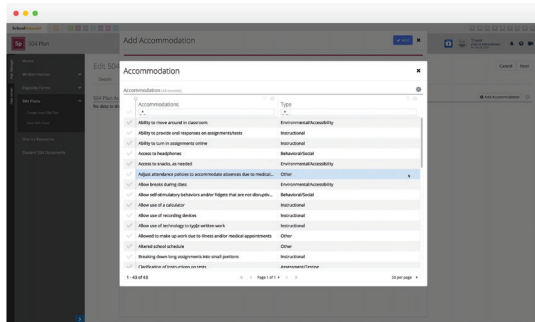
Se 504 Plan

Add Accommodation

Edit 504

504 Plan

Accommodation

Accommodation

| Accommodations | Type |
|---|---|
| Ability to move around in classroom | Environmental/Accessibility |
| Ability to provide oral responses on assignments/tests | Instructional |
| Ability to turn in assignments online | Instructional |
| Access to headphones | Behavioral/Social |
| Access to snacks, as needed | Environmental/Accessibility |
| Adjust attendance policies to accommodate absences due to medical... | Other |
| Allow breaks during class | Environmental/Accessibility |
| Allow self-stimulatory behaviors and/or fidgets that are not disruptiv... | Behavioral/Social |
| Allow use of a calculator | Instructional |
| Allow use of recording devices | Instructional |
| Allow use of technology to type written work | Instructional |
| Allowed to make up work due to illness and/or medical appointments | Other |
| Altered school schedule | Other |
| Breaking down long assignments into small portions | Instructional |
| Clarification of instructions on tests | Assessment/Testing |

1 - 43 of 43

Page 1 of 1

50 per page

Cancel

Next

Add Accommodation